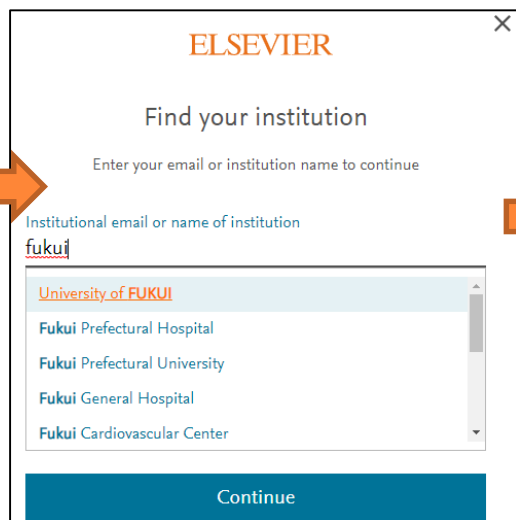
×

ELSEVIER

Find your institution

Enter your email or institution name to continue

Institutional email or name of institution
fukui

University of FUKUI
Fukui Prefectural Hospital
Fukui Prefectural University
Fukui General Hospital
Fukui Cardiovascular Center

Continue